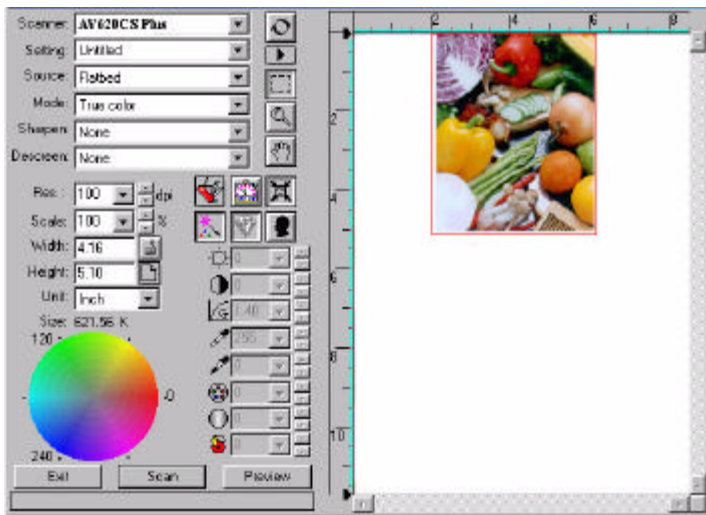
Scanner: AV620CS Plus
Setting: Untitled
Source: Flatbed
Mode: True color
Sharpen: None
Descreen: None
Res.: 100 dpi
Scale: 100 %
Width: 4.16
Height: 5.10
Unit: Inch
Size: 621.56 K
120
0
240
0
0
1.40
255
0
0
0
0
Exit
Scan
Preview
2
4
6
8
2
4
6
8
10